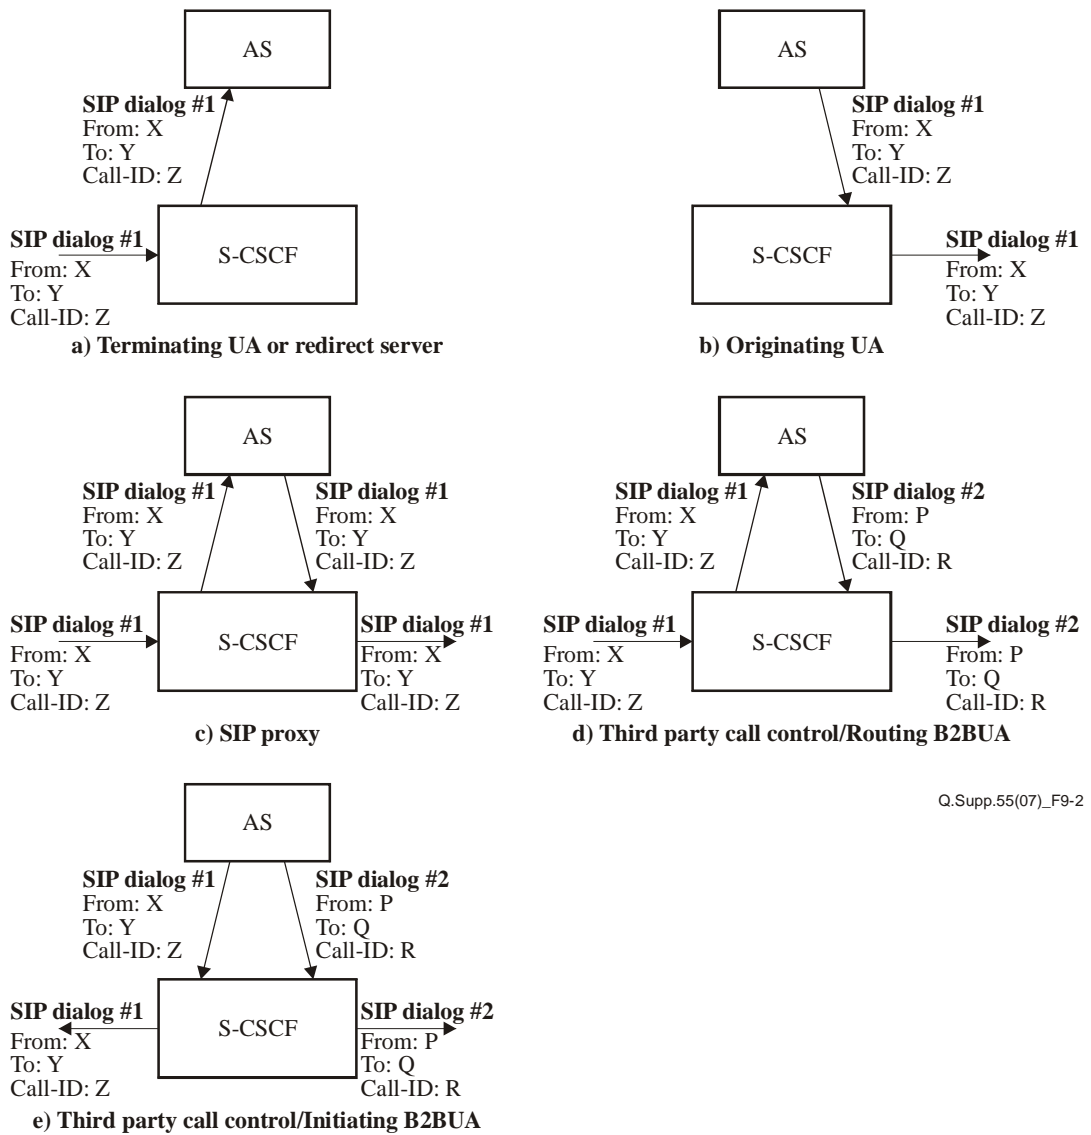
AS

SIP dialog #1
From: X
To: Y
Call-ID: Z

SIP dialog #1
From: X
To: Y
Call-ID: Z

S-CSCF

a) Terminating UA or redirect server

AS

SIP dialog #1
From: X
To: Y
Call-ID: Z

S-CSCF

SIP dialog #1
From: X
To: Y
Call-ID: Z

b) Originating UA

AS

SIP dialog #1
From: X
To: Y
Call-ID: Z

SIP dialog #1
From: X
To: Y
Call-ID: Z

SIP dialog #1
From: X
To: Y
Call-ID: Z

S-CSCF

SIP dialog #1
From: X
To: Y
Call-ID: Z

c) SIP proxy

AS

SIP dialog #1
From: X
To: Y
Call-ID: Z

SIP dialog #2
From: P
To: Q
Call-ID: R

SIP dialog #1
From: X
To: Y
Call-ID: Z

S-CSCF

SIP dialog #2
From: P
To: Q
Call-ID: R

d) Third party call control/Routing B2BUA

Q.Supp.55(07)_F9-2

AS

SIP dialog #1
From: X
To: Y
Call-ID: Z

SIP dialog #2
From: P
To: Q
Call-ID: R

SIP dialog #1
From: X
To: Y
Call-ID: Z

S-CSCF

SIP dialog #2
From: P
To: Q
Call-ID: R

e) Third party call control/Initiating B2BUA